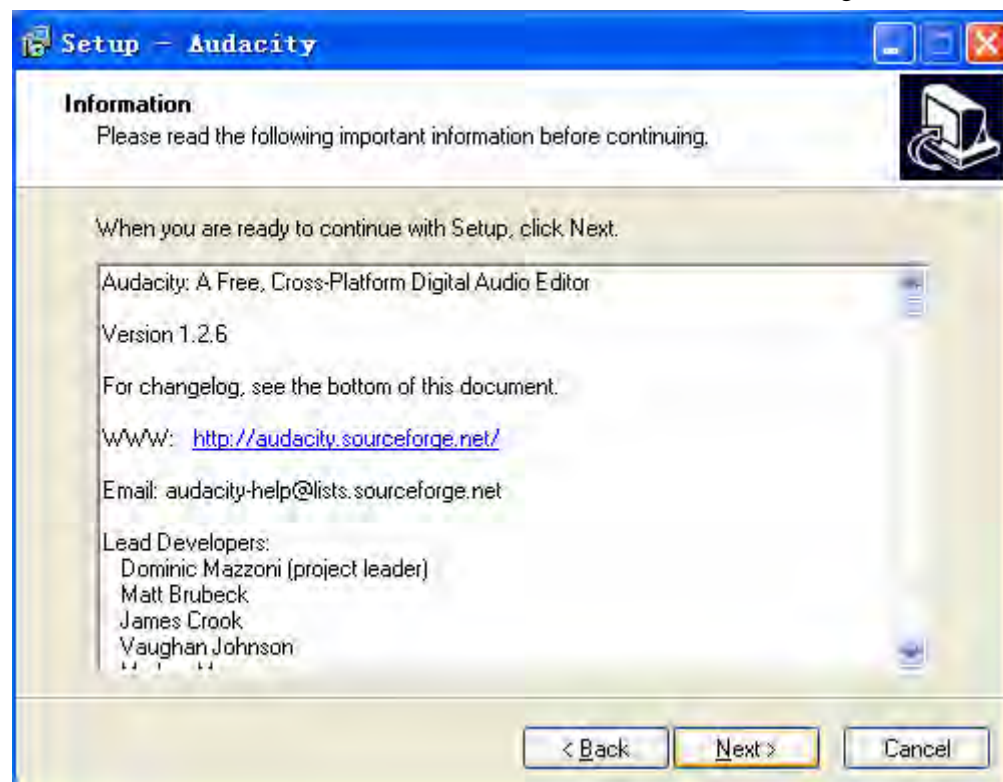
Setup - Audacity

Information
Please read the following important information before continuing.

When you are ready to continue with Setup, click Next.

Audacity: A Free, Cross-Platform Digital Audio Editor

Version 1.2.6

For changelog, see the bottom of this document.

WWW: http://audacity.sourceforge.net/

Email: audacity-help@lists.sourceforge.net

Lead Developers:
Dominic Mazzoni (project leader)
Matt Brubeck
James Crook
Vaughan Johnson
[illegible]

< Back
Next >
Cancel